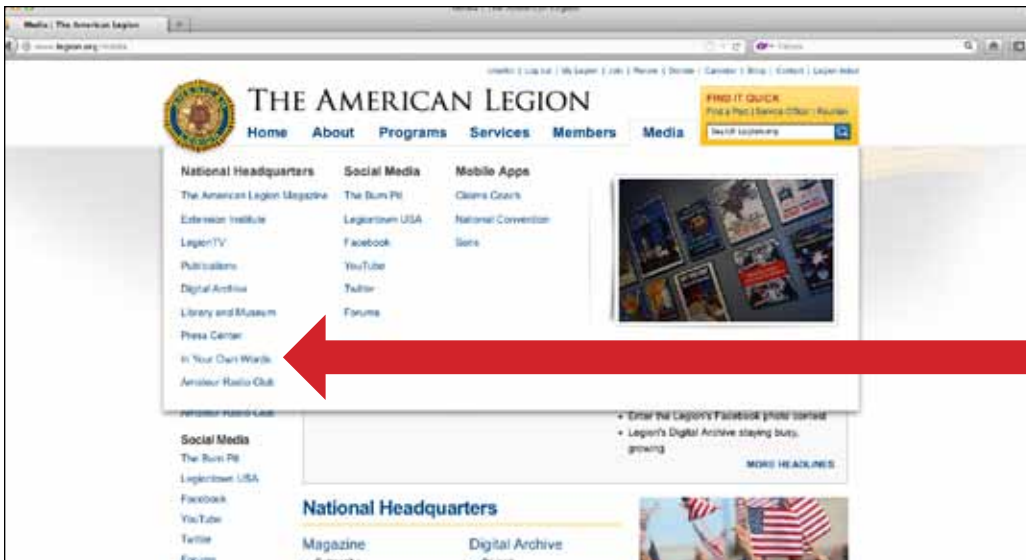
Media | The American Legion

www.legion.org/media

THE AMERICAN LEGION

Home About Programs Services Members Media

FIND IT QUICK
Find a Post | Service Officer | Reunion
Search Legion.org

National Headquarters
The American Legion Magazine
Extension Institute
LegionTV
Publications
Digital Archive
Library and Museum
Press Center
In Your Own Words
Amateur Radio Club

Social Media
The Burn Pit
Legiontown USA
Facebook
YouTube
Twitter
Forums

Mobile Apps
Claims Coach
National Convention
Sons

Amateur Radio Club

Social Media
The Burn Pit
Legiontown USA
Facebook
YouTube
Twitter
Forums

• Enter the Legion's Facebook photo contest
• Legion's Digital Archive staying busy, growing

MORE HEADLINES

National Headquarters

Magazine

Digital Archive